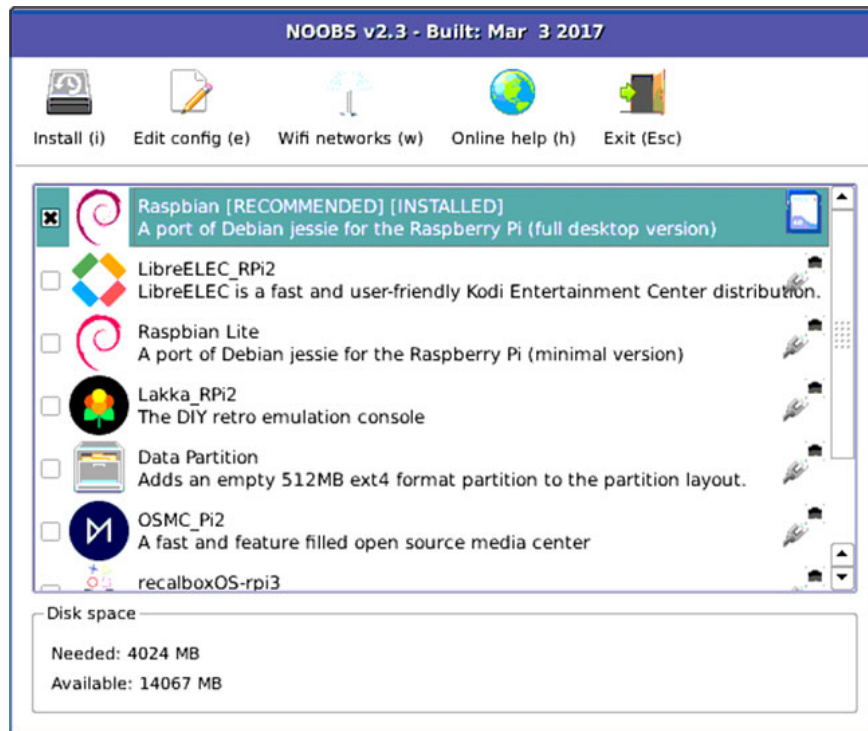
NOOBS v2.3 - Built: Mar 3 2017

Install (i)
Edit config (e)
Wifi networks (w)
Online help (h)
Exit (Esc)

Raspbian [RECOMMENDED] [INSTALLED]
A port of Debian jessie for the Raspberry Pi (full desktop version)

LibreELEC_RPi2
LibreELEC is a fast and user-friendly Kodi Entertainment Center distribution.

Raspbian Lite
A port of Debian jessie for the Raspberry Pi (minimal version)

Lakka_RPi2
The DIY retro emulation console

Data Partition
Adds an empty 512MB ext4 format partition to the partition layout.

OSMC_Pi2
A fast and feature filled open source media center

recalboxOS-rpi3

Disk space
Needed: 4024 MB
Available: 14067 MB